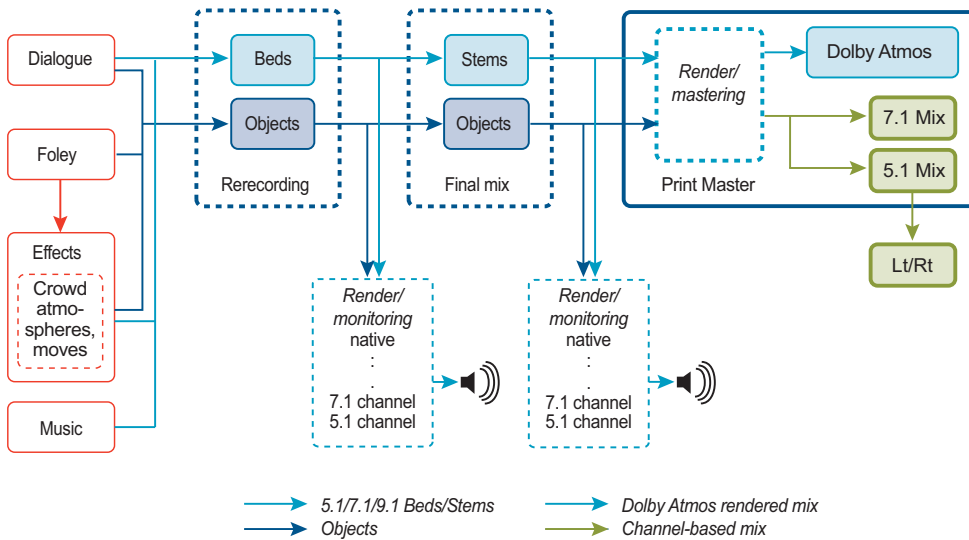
Dialogue

Foley

Effects

Crowd atmospheres, moves

Music

Beds

Objects

Rerecording

Stems

Objects

Final mix

Render/ mastering

Print Master

Dolby Atmos

7.1 Mix

5.1 Mix

Lt/Rt

Render/ monitoring
native
:
.
7.1 channel
5.1 channel

Render/ monitoring
native
:
.
7.1 channel
5.1 channel

5.1/7.1/9.1 Beds/Stems
Objects
Dolby Atmos rendered mix
Channel-based mix